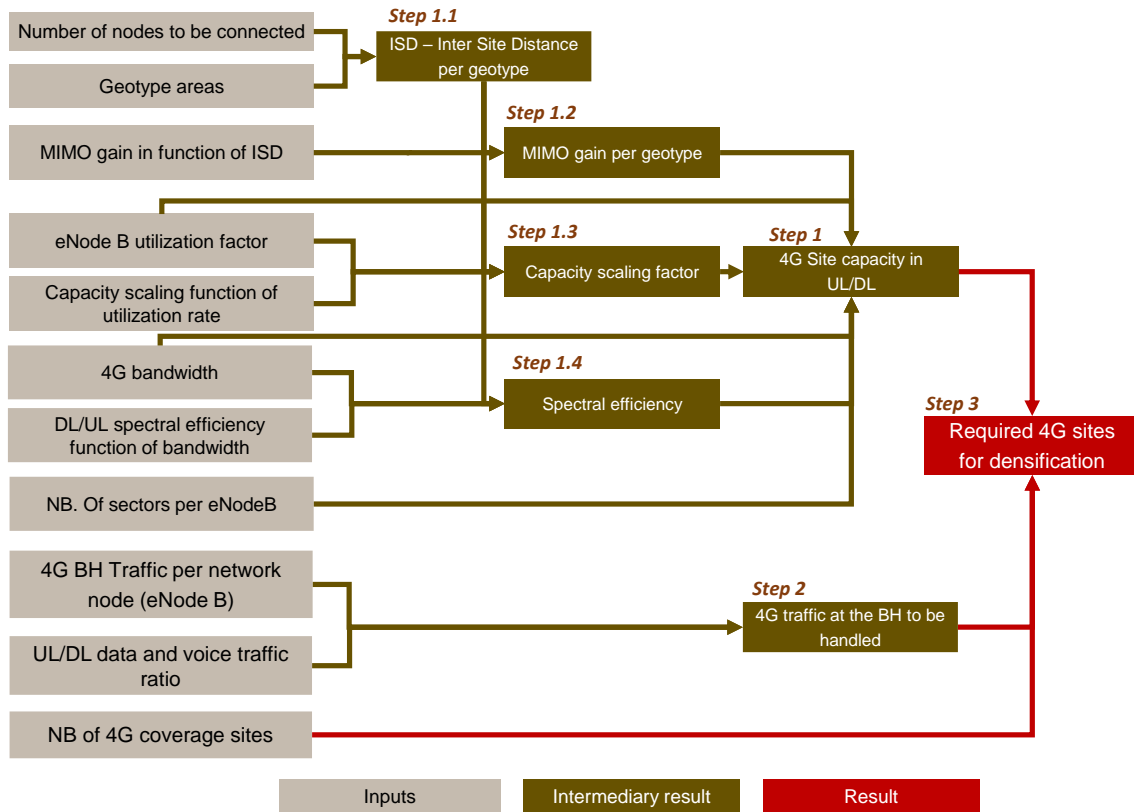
Number of nodes to be connected

Geotype areas

Step 1.1

ISD – Inter Site Distance per geotype

MIMO gain in function of ISD

Step 1.2

MIMO gain per geotype

eNode B utilization factor

Capacity scaling function of utilization rate

Step 1.3

Capacity scaling factor

Step 1

4G Site capacity in UL/DL

4G bandwidth

DL/UL spectral efficiency function of bandwidth

Step 1.4

Spectral efficiency

Step 3

Required 4G sites for densification

NB. Of sectors per eNodeB

4G BH Traffic per network node (eNode B)

UL/DL data and voice traffic ratio

Step 2

4G traffic at the BH to be handled

NB of 4G coverage sites

Inputs

Intermediary result

Result